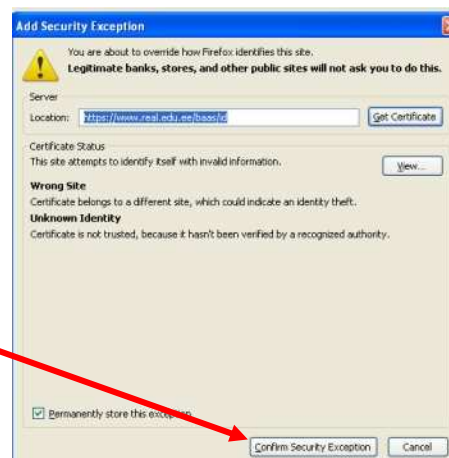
Add Security Exception

You are about to override how Firefox identifies this site.
Legitimate banks, stores, and other public sites will not ask you to do this.

Server
Location: https://www.real.edu.ee/baas/id
Get Certificate

Certificate Status
This site attempts to identify itself with invalid information.
View...

Wrong Site
Certificate belongs to a different site, which could indicate an identity theft.

Unknown Identity
Certificate is not trusted, because it hasn't been verified by a recognized authority.

Permanently store this exception

Confirm Security Exception
Cancel